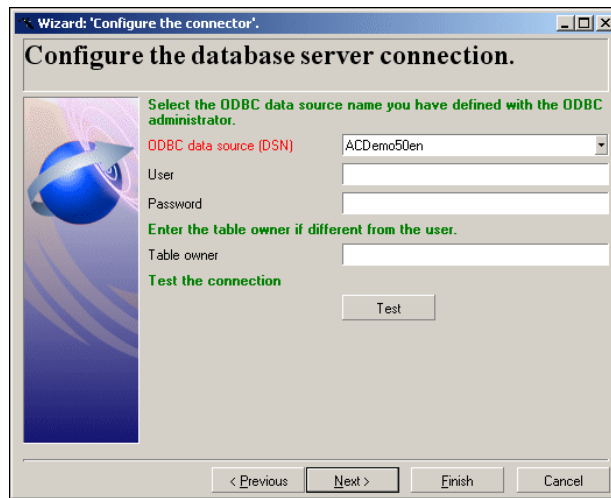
Wizard: 'Configure the connector'.

Configure the database server connection.

Select the ODBC data source name you have defined with the ODBC administrator.

ODBC data source (DSN) ACDemo50en

User

Password

Enter the table owner if different from the user.

Table owner

Test the connection

Test

< Previous Next > Finish Cancel